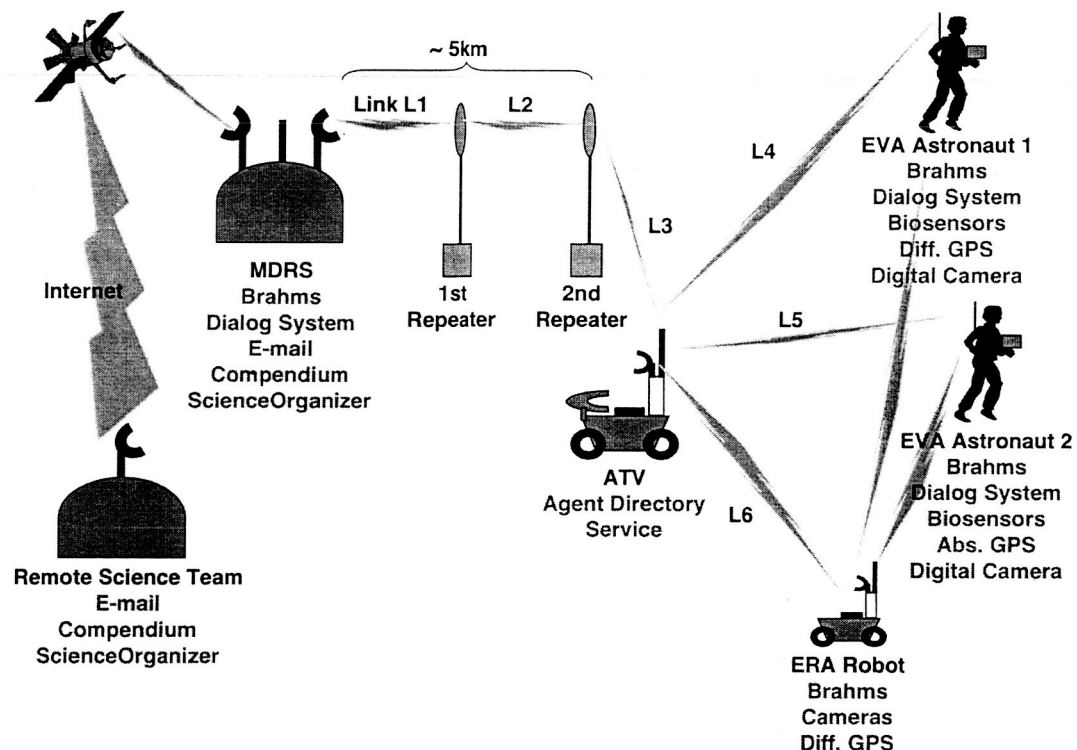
~ 5km

Link L1

L2

L3

L4

L5

L6

Internet

MDRS
Brahms
Dialog System
E-mail
Compendium
ScienceOrganizer

1st
Repeater

2nd
Repeater

EVA Astronaut 1
Brahms
Dialog System
Biosensors
Diff. GPS
Digital Camera

EVA Astronaut 2
Brahms
Dialog System
Biosensors
Abs. GPS
Digital Camera

ATV
Agent Directory
Service

Remote Science Team
E-mail
Compendium
ScienceOrganizer

ERA Robot
Brahms
Cameras
Diff. GPS